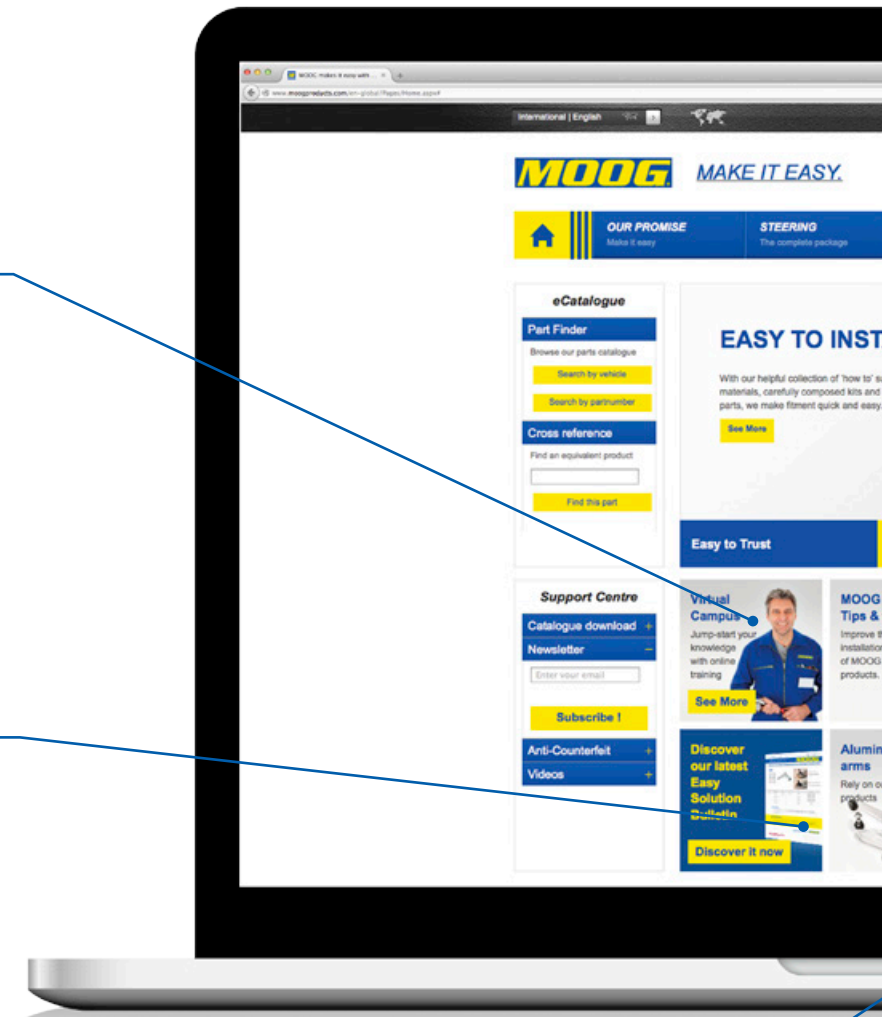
MOOG: make it easy with ... ×

www.moogproducts.com/en-global/Pages/Home.aspx#

International | English

MOOG MAKE IT EASY.

OUR PROMISE
Make it easy

STEERING
The complete package

eCatalogue

Part Finder

Browse our parts catalogue

Search by vehicle

Search by partnumber

Cross reference

Find an equivalent product

Find this part

EASY TO INST

With our helpful collection of 'how to' s materials, carefully composed kits and parts, we make fitment quick and easy.

See More

Easy to Trust

Support Centre

Catalogue download +

Newsletter −

Enter your email

Subscribe !

Anti-Counterfeit +

Videos +

Virtual Campus

Jump-start your knowledge with online training

See More

MOOG Tips &

Improve t installation of MOOG products.

Discover our latest Easy Solution Bulletin

Discover it now

Alumin arms

Rely on o products